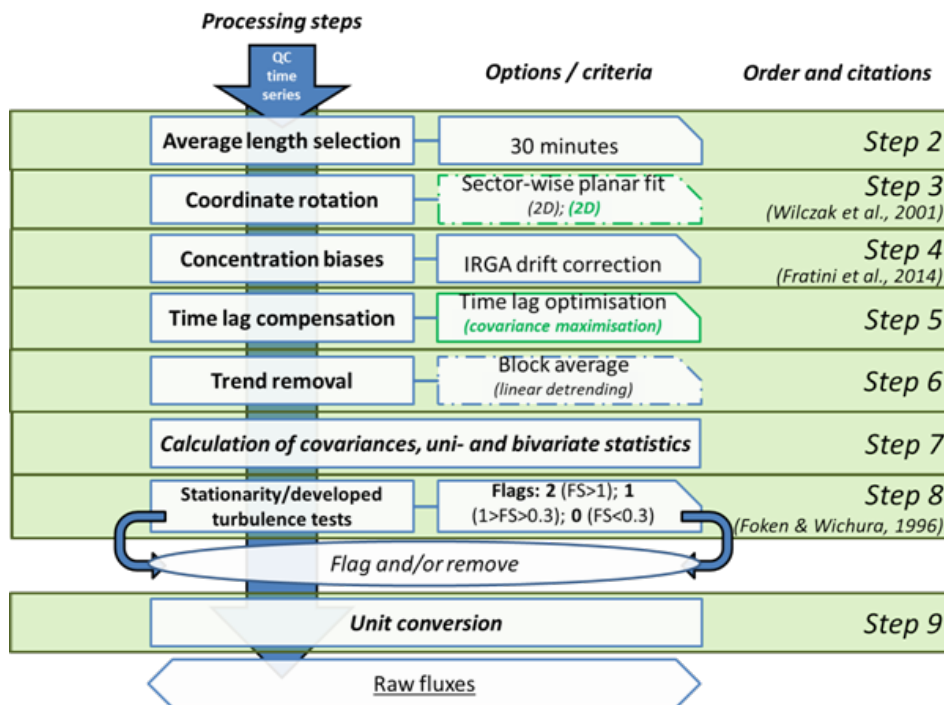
Processing steps

QC time series

Options / criteria

Order and citations

Average length selection

30 minutes

Step 2

Coordinate rotation

Sector-wise planar fit (2D); (2D)

Step 3 (Wilczak et al., 2001)

Concentration biases

IRGA drift correction

Step 4 (Fratini et al., 2014)

Time lag compensation

Time lag optimisation (covariance maximisation)

Step 5

Trend removal

Block average (linear detrending)

Step 6

Calculation of covariances, uni- and bivariate statistics

Step 7

Stationarity/developed turbulence tests

Flags: 2 (FS>1); 1 (1>FS>0.3); 0 (FS<0.3)

Step 8 (Foken & Wichura, 1996)

Flag and/or remove

Unit conversion

Step 9

Raw fluxes